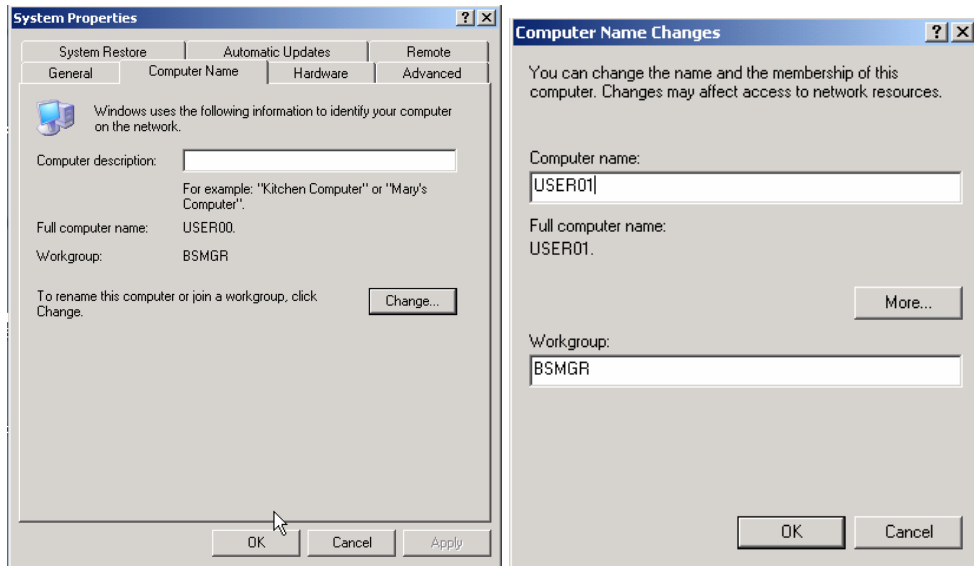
System Properties

? X

System Restore | Automatic Updates | Remote
General | Computer Name | Hardware | Advanced

Windows uses the following information to identify your computer on the network.

Computer description:

For example: "Kitchen Computer" or "Mary's Computer".

Full computer name: USER00.

Workgroup: BSMGR

To rename this computer or join a workgroup, click Change.

Change...

OK | Cancel | Apply

Computer Name Changes

? X

You can change the name and the membership of this computer. Changes may affect access to network resources.

Computer name:
USER01

Full computer name:
USER01.

More...

Workgroup:
BSMGR

OK | Cancel